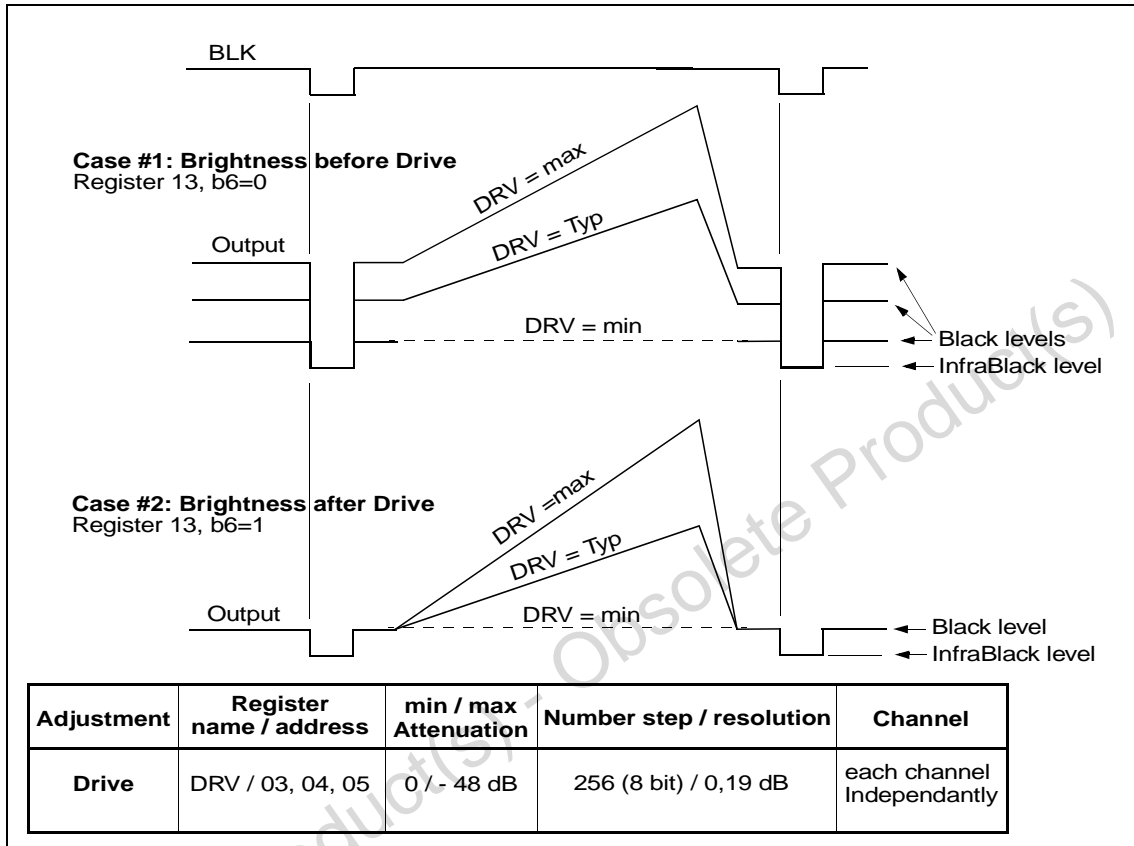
BLK

**Case #1: Brightness before Drive**
Register 13, b6=0

DRV = max

DRV = Typ

Output

DRV = min

Black levels

InfraBlack level

**Case #2: Brightness after Drive**
Register 13, b6=1

DRV =max

DRV = Typ

DRV = min

Output

Black level

InfraBlack level

| Adjustment | Register name / address | min / max Attenuation | Number step / resolution | Channel |
|---|---|---|---|---|
| Drive | DRV / 03, 04, 05 | 0 / - 48 dB | 256 (8 bit) / 0,19 dB | each channel Independantly |

Obsolete Product(s) - Obsolete Product(s)